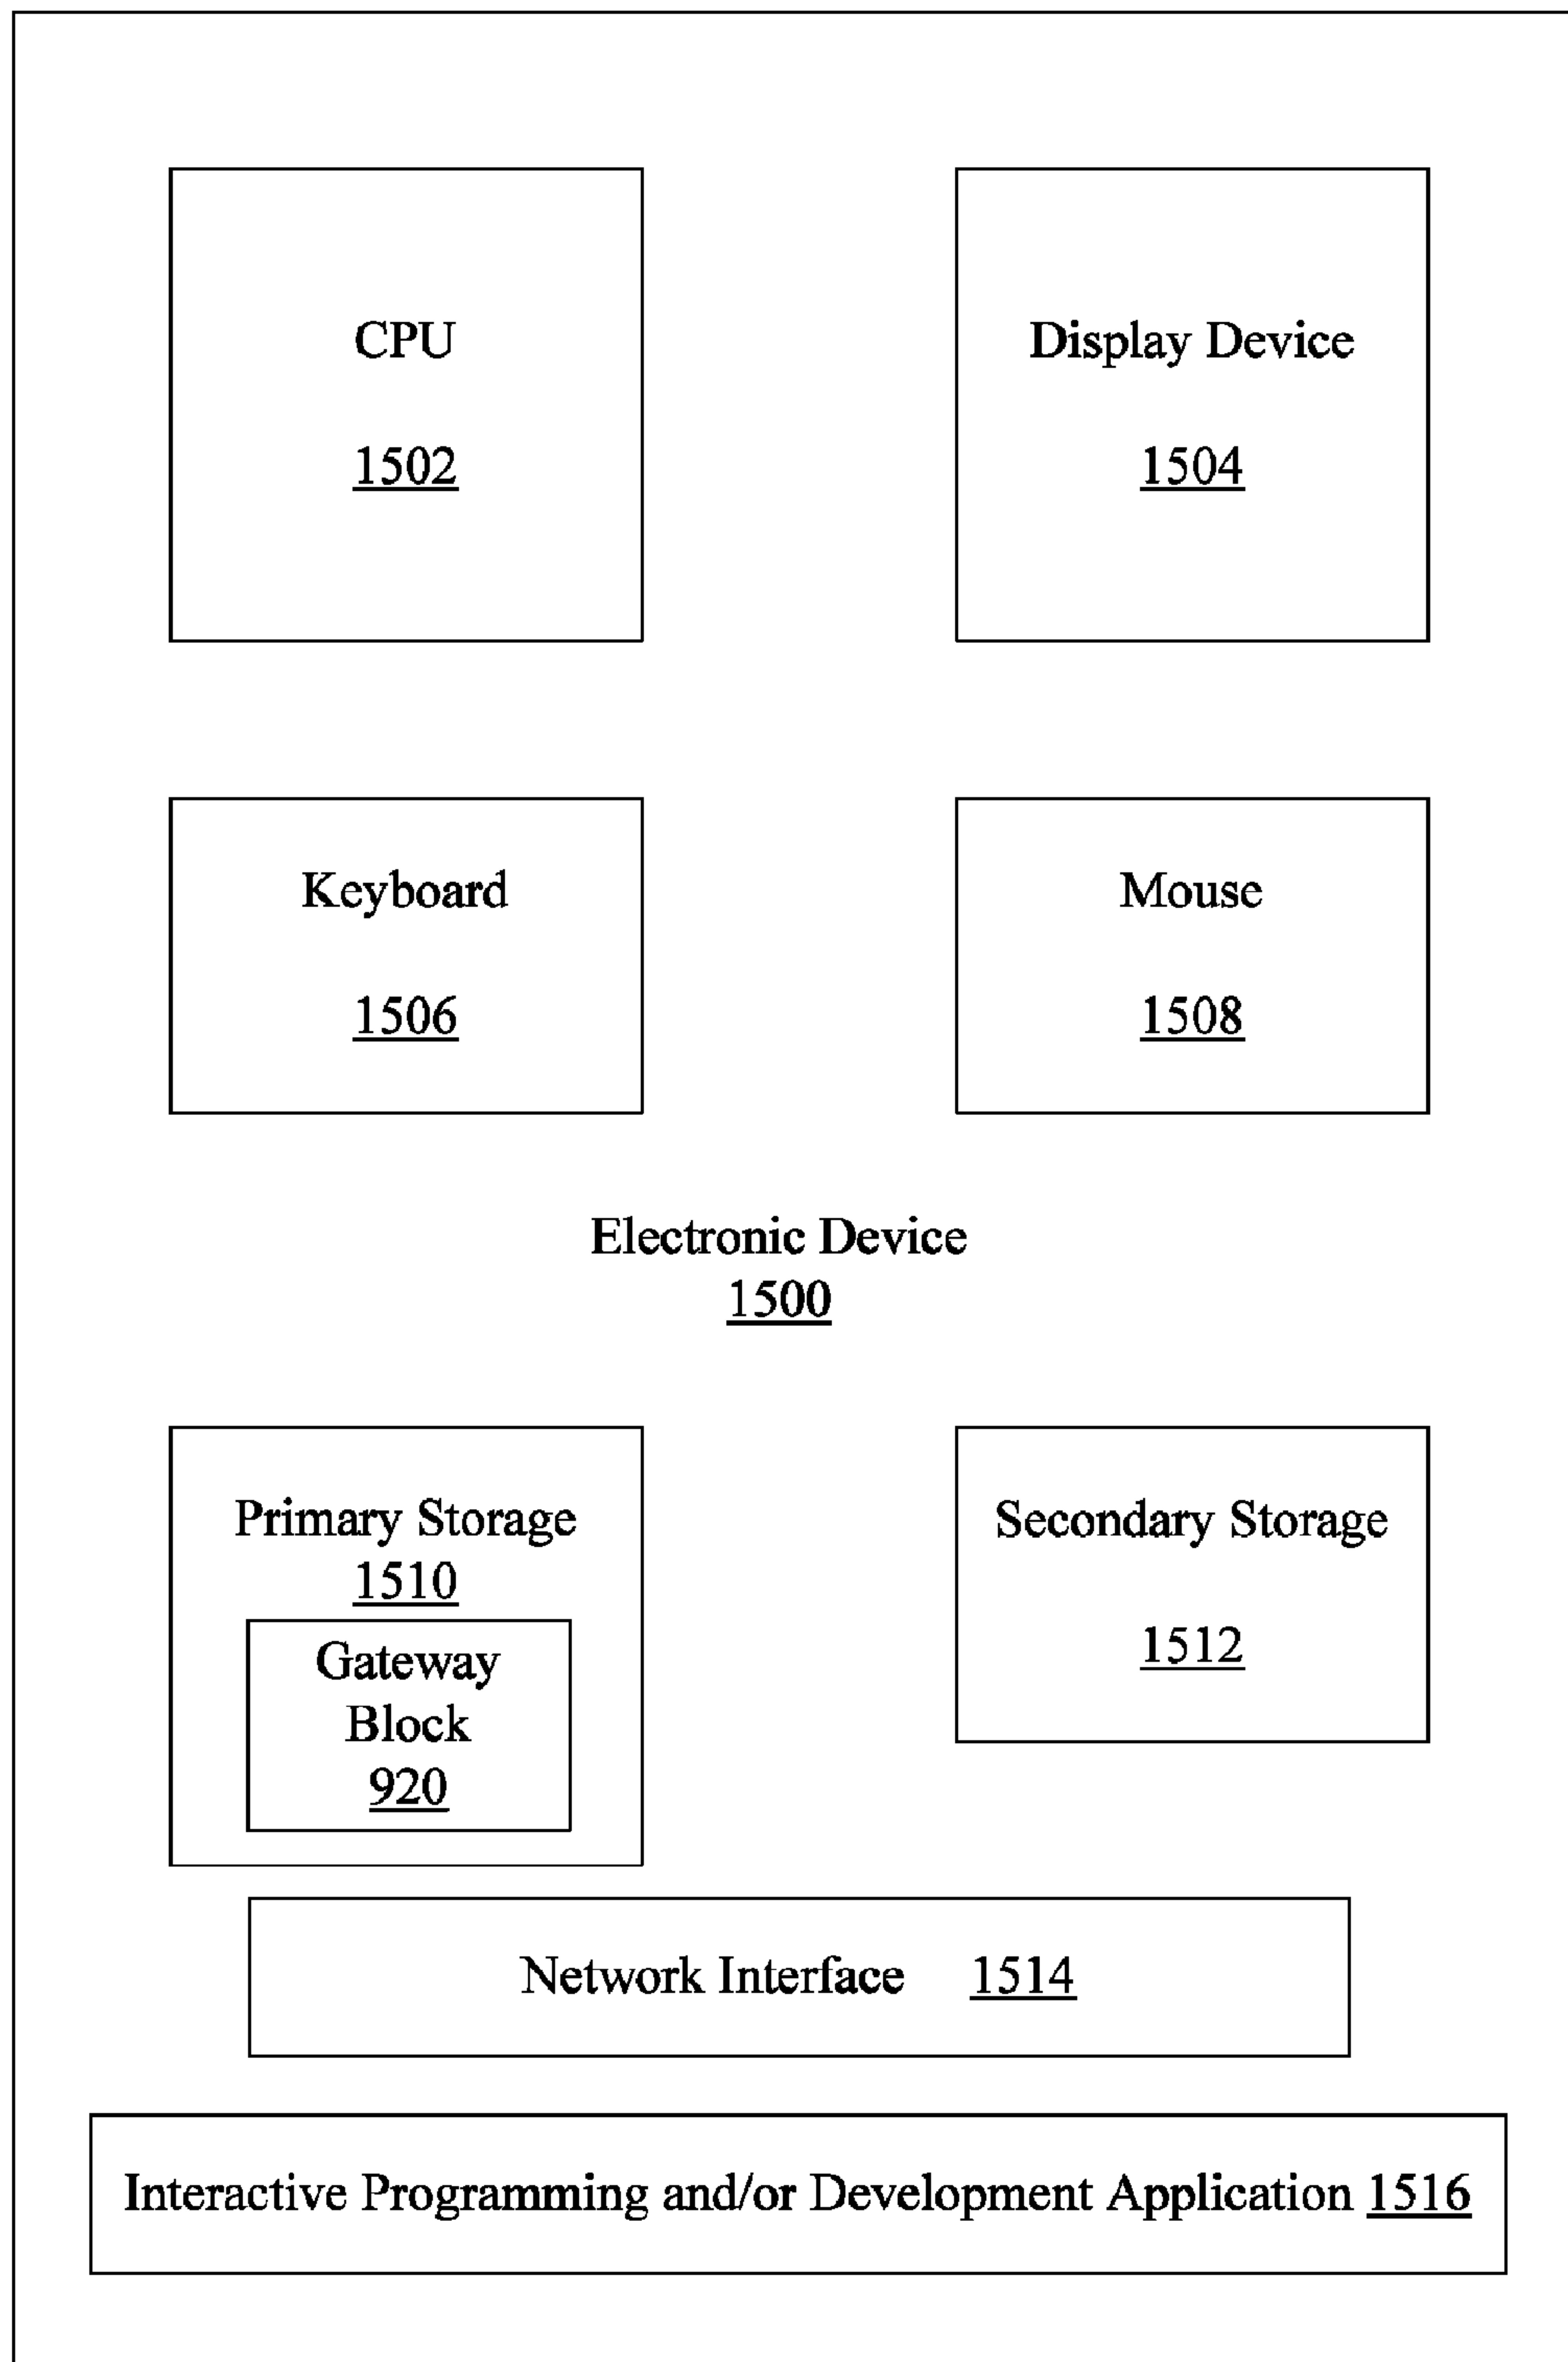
CPU

1502

Display Device

1504

Keyboard

1506

Mouse

1508

Electronic Device
1500

Primary Storage
1510

Gateway
Block
920

Secondary Storage

1512

Network Interface 1514

Interactive Programming and/or Development Application 1516